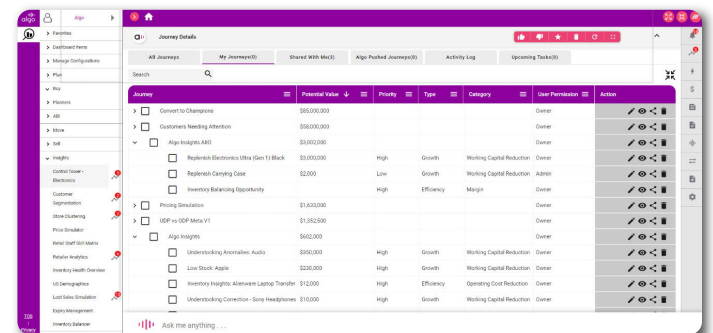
algo

Algo

Favorites
Dashboard Items
Manage Configurations
Plan
Buy
Planners
ABI
Move
Sell
Insights
Control Tower - Electronics
Customer Segmentation
Store Clustering
Price Simulator
Retail Staff SKU Matrix
Retailer Analytics
Inventory Health Overview
US Demographics
Lost Sales Simulation
Expiry Management
Inventory Balancer

Journey Details

All Journeys | My Journeys(0) | Shared With Me(3) | Algo Pushed Journeys(0) | Activity Log | Upcoming Tasks(0)

Search

| Journey | Potential Value | Priority | Type | Category | User Permission | Action |
|---|---|---|---|---|---|---|
| Convert to Champions | $85,000,000 | | | | Owner | |
| Customers Needing Attention | $58,000,000 | | | | Owner | |
| Algo Insights ABO | $3,002,000 | | | | Owner | |
| Replenish Electronics Ultra (Gen 1) Black | $3,000,000 | High | Growth | Working Capital Reduction | Owner | |
| Replenish Carrying Case | $2,000 | Low | Growth | Working Capital Reduction | Admin | |
| Inventory Balancing Opportunity | | High | Efficiency | Margin | Owner | |
| Pricing Simulation | $1,633,000 | | | | Owner | |
| UDP vs ODP Meta V1 | $1,352,500 | | | | Owner | |
| Algo Insights | $602,000 | | | | Owner | |
| Understocking Anomalies: Audio | $350,000 | High | Growth | Working Capital Reduction | Owner | |
| Low Stock: Apple | $230,000 | High | Growth | Working Capital Reduction | Owner | |
| Inventory Insights: Alienware Laptop Transfer | $12,000 | High | Efficiency | Operating Cost Reduction | Owner | |
| Understocking Correction - Sony Headphones | $10,000 | High | Growth | Working Capital Reduction | Owner | |

Ask me anything . . . .

Privacy